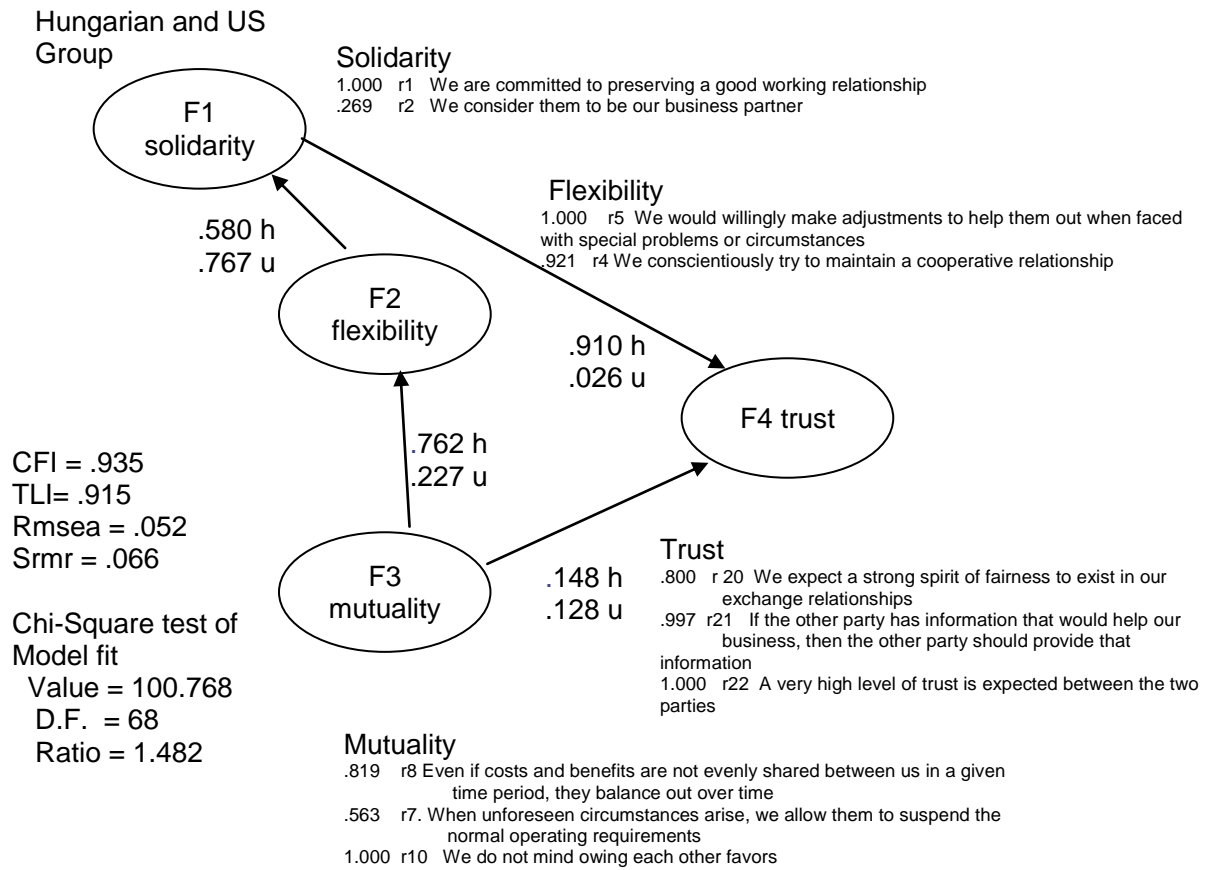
Hungarian and US Group

Solidarity
1.000 r1 We are committed to preserving a good working relationship
.269 r2 We consider them to be our business partner

F1 solidarity

Flexibility
1.000 r5 We would willingly make adjustments to help them out when faced with special problems or circumstances
.921 r4 We conscientiously try to maintain a cooperative relationship

.580 h
.767 u

F2 flexibility

.910 h
.026 u

F4 trust

.762 h
.227 u

CFI = .935
TLI= .915
Rmsea = .052
Srmr = .066

F3 mutuality

.148 h
.128 u

Trust
.800 r 20 We expect a strong spirit of fairness to exist in our exchange relationships
.997 r21 If the other party has information that would help our business, then the other party should provide that information
1.000 r22 A very high level of trust is expected between the two parties

Chi-Square test of Model fit
Value = 100.768
D.F. = 68
Ratio = 1.482

Mutuality
.819 r8 Even if costs and benefits are not evenly shared between us in a given time period, they balance out over time
.563 r7. When unforeseen circumstances arise, we allow them to suspend the normal operating requirements
1.000 r10 We do not mind owing each other favors